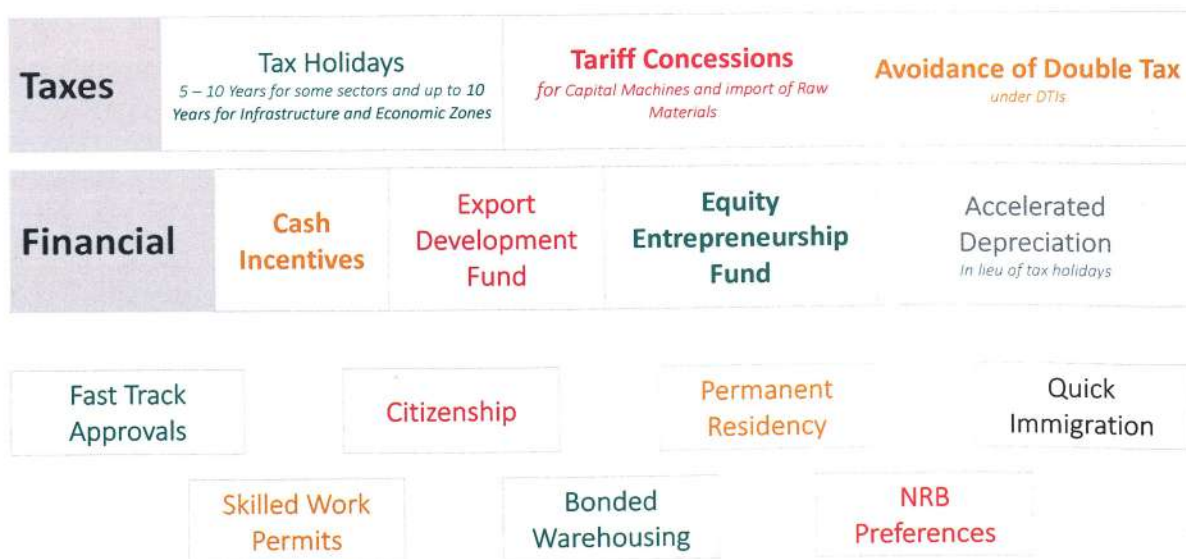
Taxes

Tax Holidays
5 – 10 Years for some sectors and up to 10 Years for Infrastructure and Economic Zones

Tariff Concessions
for Capital Machines and import of Raw Materials

Avoidance of Double Tax
under DTIs

Financial

Cash Incentives

Export Development Fund

Equity Entrepreneurship Fund

Accelerated Depreciation
In lieu of tax holidays

Fast Track Approvals

Citizenship

Permanent Residency

Quick Immigration

Skilled Work Permits

Bonded Warehousing

NRB Preferences